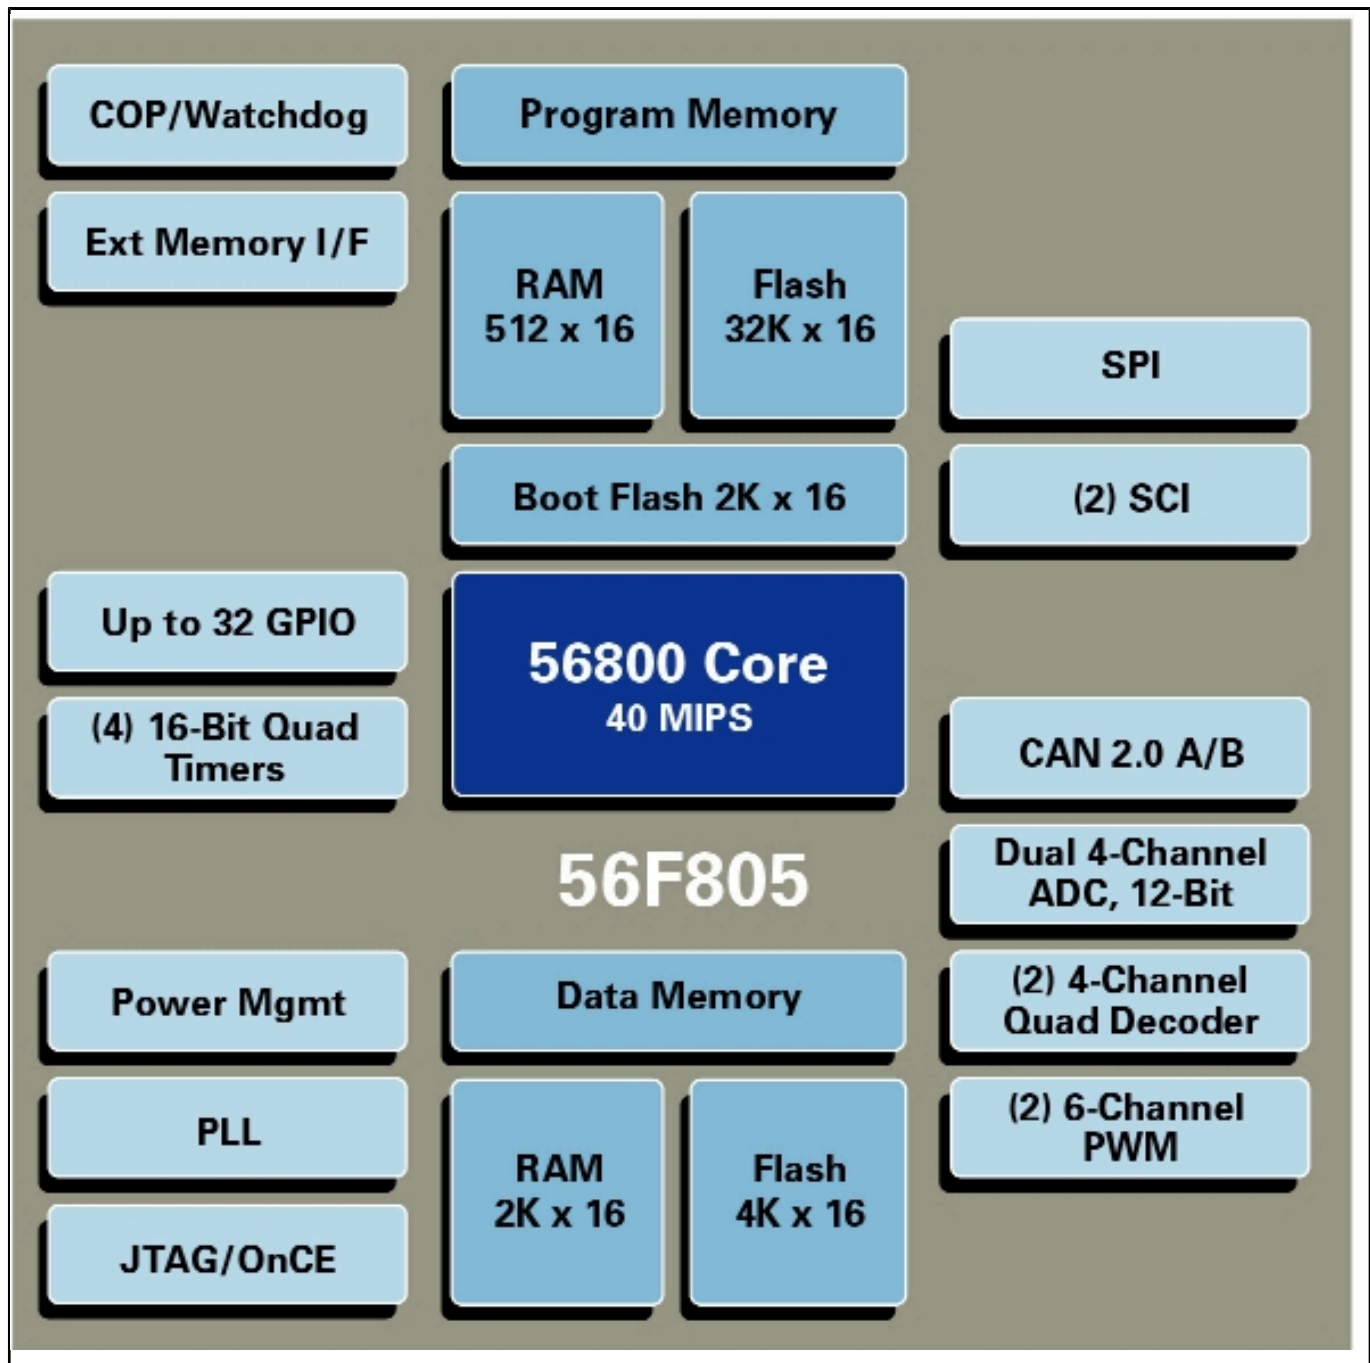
COP/Watchdog

Ext Memory I/F

Program Memory

RAM
512 x 16

Flash
32K x 16

SPI

Boot Flash 2K x 16

(2) SCI

Up to 32 GPIO

(4) 16-Bit Quad Timers

56800 Core
40 MIPS

CAN 2.0 A/B

Dual 4-Channel ADC, 12-Bit

56F805

Power Mgmt

Data Memory

(2) 4-Channel Quad Decoder

PLL

RAM
2K x 16

Flash
4K x 16

(2) 6-Channel PWM

JTAG/OnCE